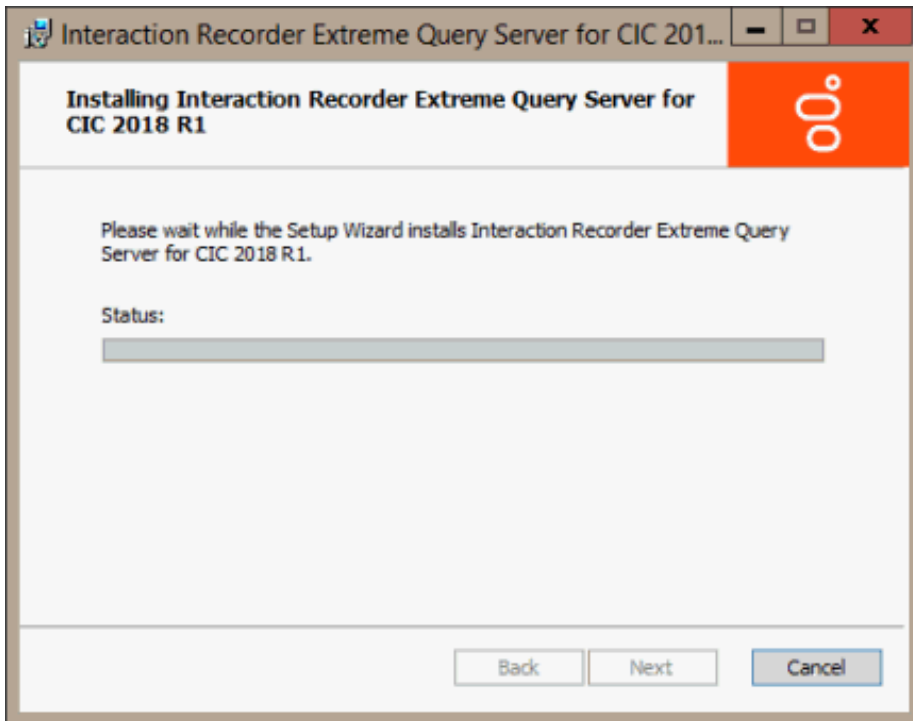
Interaction Recorder Extreme Query Server for CIC 201...

Installing Interaction Recorder Extreme Query Server for CIC 2018 R1

Please wait while the Setup Wizard installs Interaction Recorder Extreme Query Server for CIC 2018 R1.

Status:

Back
Next
Cancel